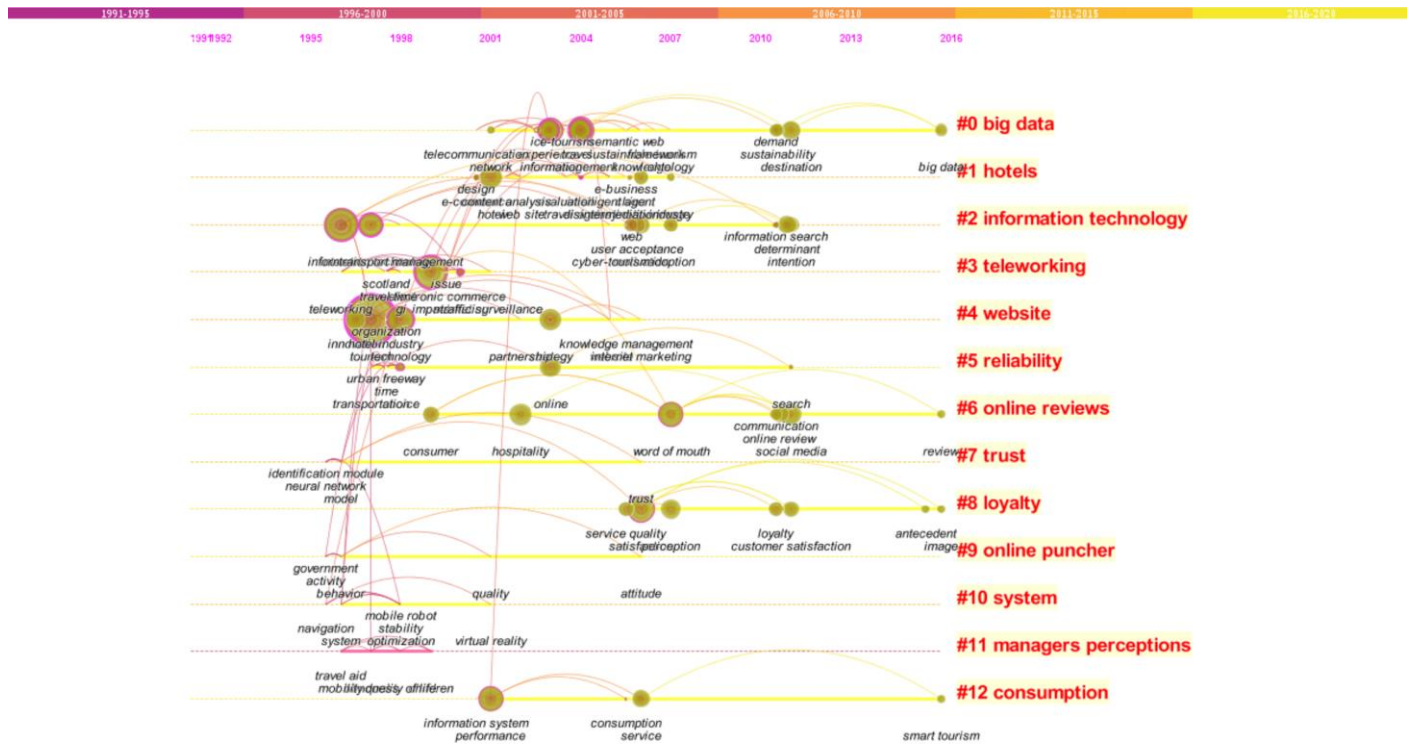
1991-1995 1996-2000 2001-2005 2006-2010 2011-2015 2016-2020

1991 1992 1995 1998 2001 2004 2007 2010 2013 2016

#0 big data
#1 hotels
#2 information technology
#3 teleworking
#4 website
#5 reliability
#6 online reviews
#7 trust
#8 loyalty
#9 online puncher
#10 system
#11 managers perceptions
#12 consumption

ice-tourism semantic web
experience travel sustainability framework
telecommunication network information management knowledge ontology
demand sustainability destination
big data
design e-commerce content analysis evaluation intelligent agent
e-business
hotel web site travel agent system intermediation industry
web user acceptance cyber-tourism adoption
information search determinant intention
information transport management
scotland travel time electronic commerce issue
teleworking gis impact traffic surveillance
organization innovation hotel industry
tourism technology
partnership strategy
knowledge management internet marketing
urban freeway time transportation
online
search
communication online review
consumer hospitality word of mouth social media review
identification module neural network model
trust
service quality satisfaction perception
loyalty customer satisfaction
antecedent image
government activity behavior
quality attitude
mobile robot stability optimization
navigation system
virtual reality
travel aid mobility quality of life blindness
information system performance
consumption service
smart tourism